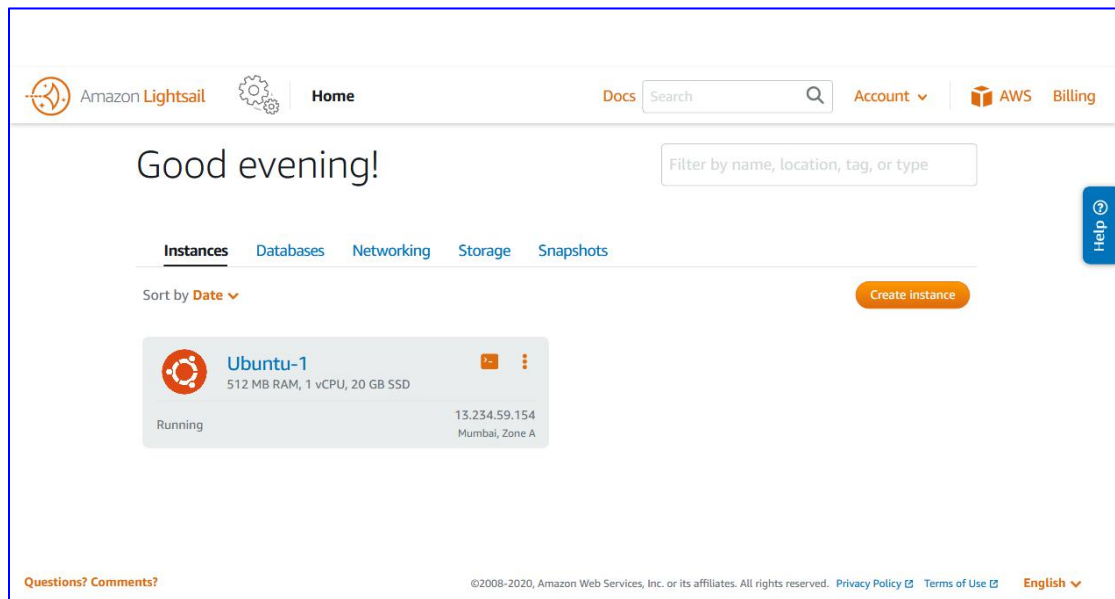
Amazon Lightsail Home Docs Search Account AWS Billing

Good evening!

Filter by name, location, tag, or type

Help

Instances Databases Networking Storage Snapshots

Sort by Date

Create instance

Ubuntu-1
512 MB RAM, 1 vCPU, 20 GB SSD

Running
13.234.59.154
Mumbai, Zone A

Questions? Comments?

©2008-2020, Amazon Web Services, Inc. or its affiliates. All rights reserved. Privacy Policy Terms of Use English